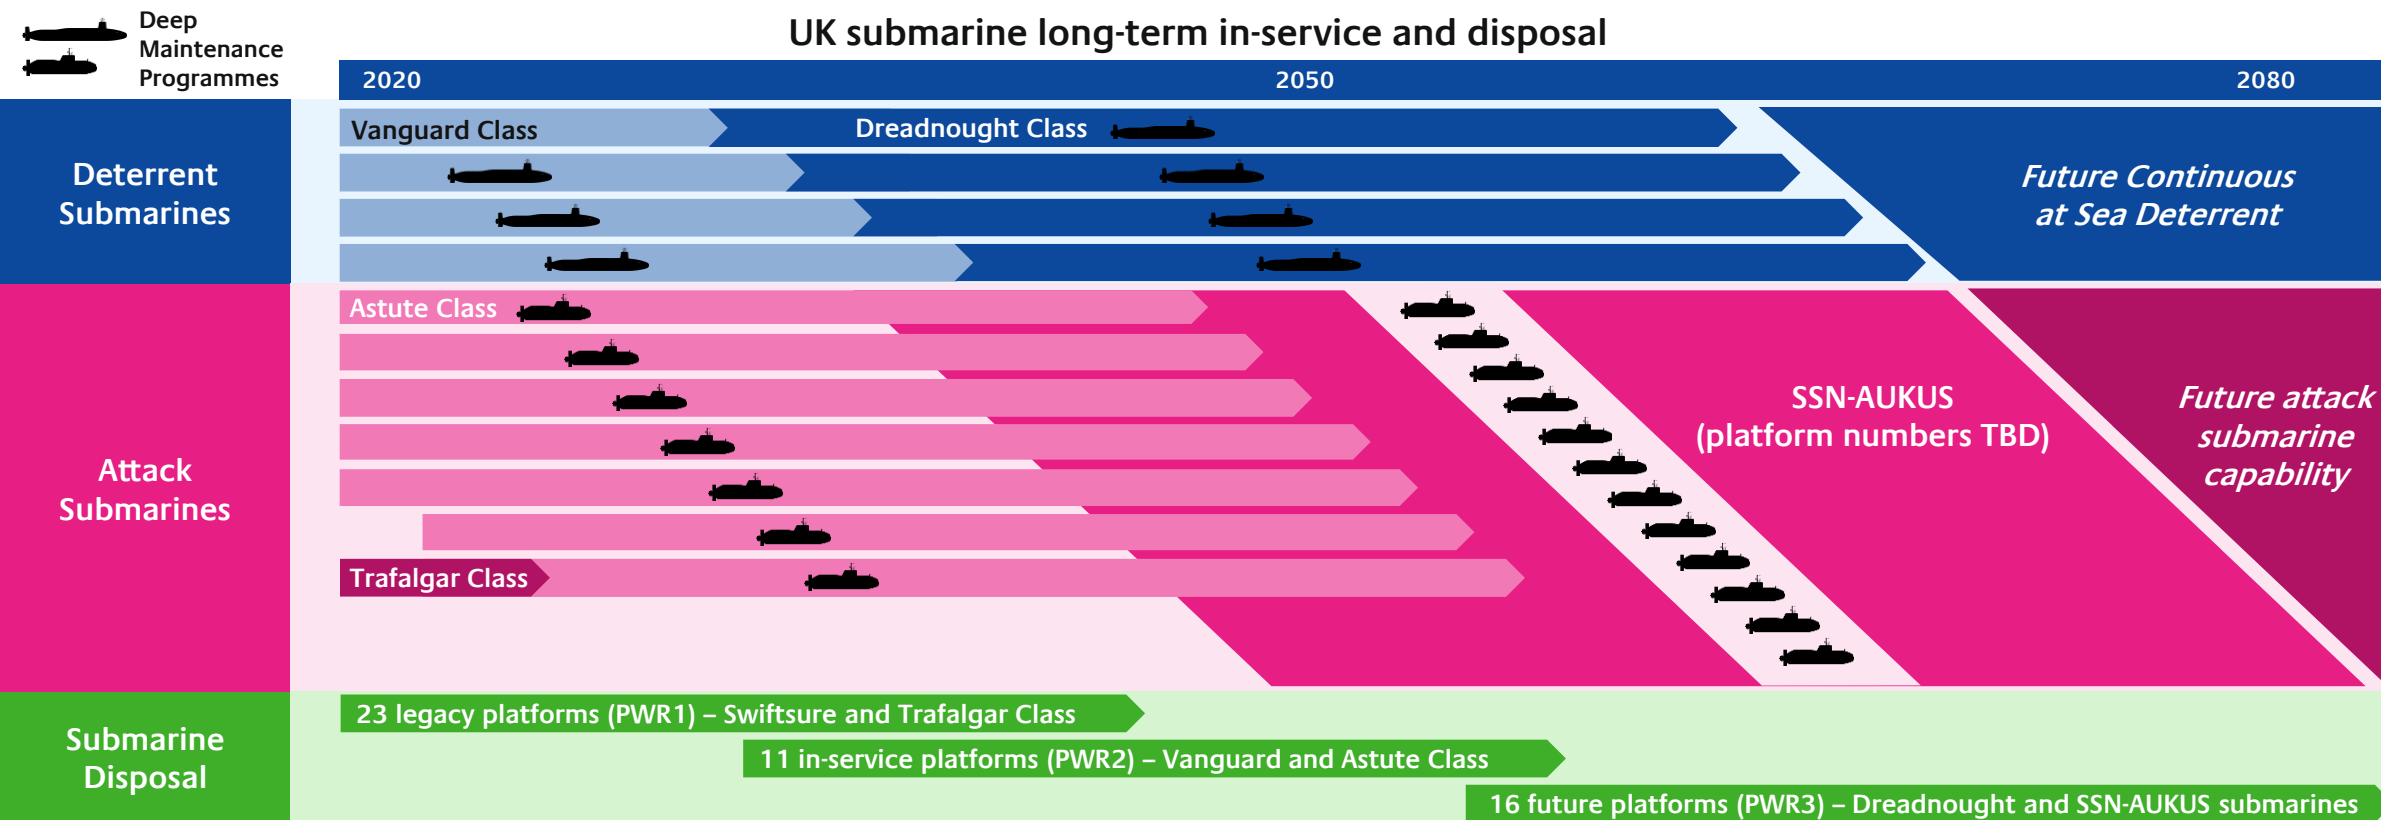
Deep Maintenance Programmes

UK submarine long-term in-service and disposal

2020 2050 2080

Deterrent Submarines

Vanguard Class

Dreadnought Class

Future Continuous at Sea Deterrent

Attack Submarines

Astute Class

Trafalgar Class

SSN-AUKUS (platform numbers TBD)

Future attack submarine capability

Submarine Disposal

23 legacy platforms (PWR1) – Swiftsure and Trafalgar Class

11 in-service platforms (PWR2) – Vanguard and Astute Class

16 future platforms (PWR3) – Dreadnought and SSN-AUKUS submarines